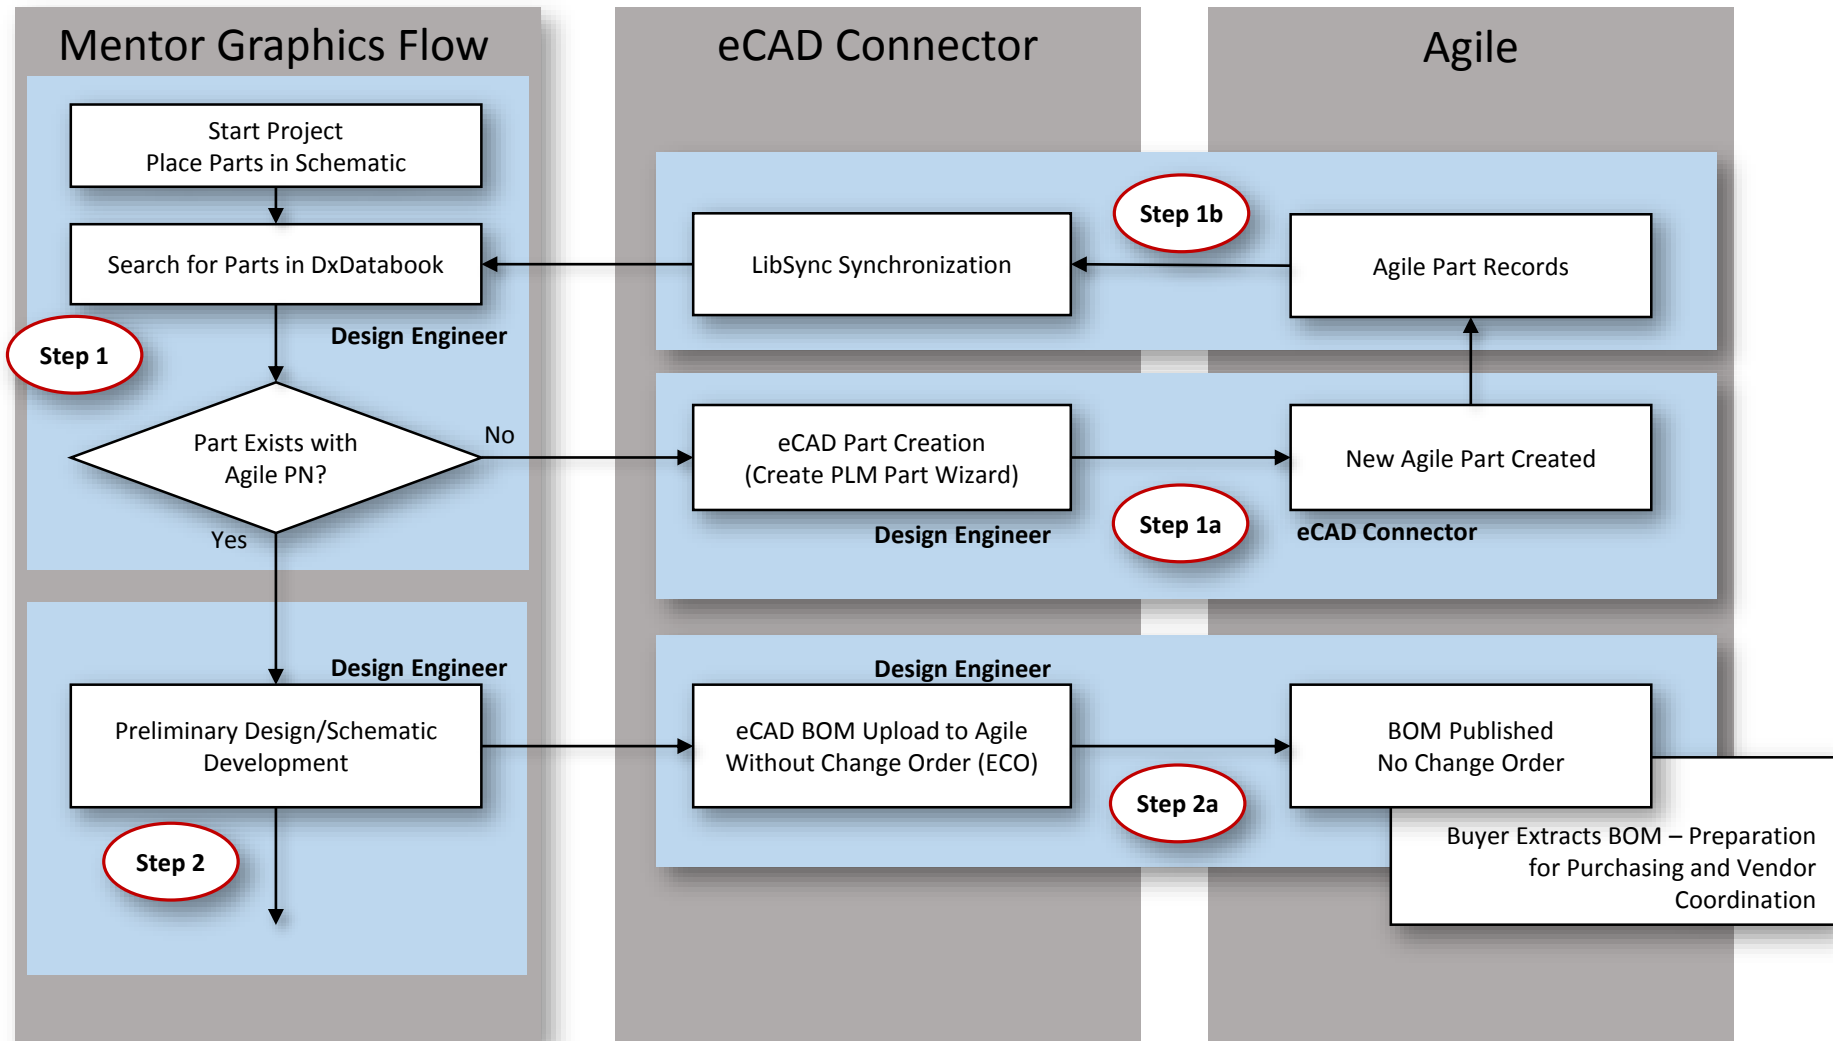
Mentor Graphics Flow

eCAD Connector

Agile

Start Project
Place Parts in Schematic

Search for Parts in DxDatabook

LibSync Synchronization

Step 1b

Agile Part Records

Design Engineer

Step 1

Part Exists with
Agile PN?

No

Yes

eCAD Part Creation
(Create PLM Part Wizard)

New Agile Part Created

Design Engineer

Step 1a

eCAD Connector

Design Engineer

Design Engineer

Preliminary Design/Schematic
Development

eCAD BOM Upload to Agile
Without Change Order (ECO)

BOM Published
No Change Order

Step 2a

Step 2

Buyer Extracts BOM – Preparation for Purchasing and Vendor Coordination